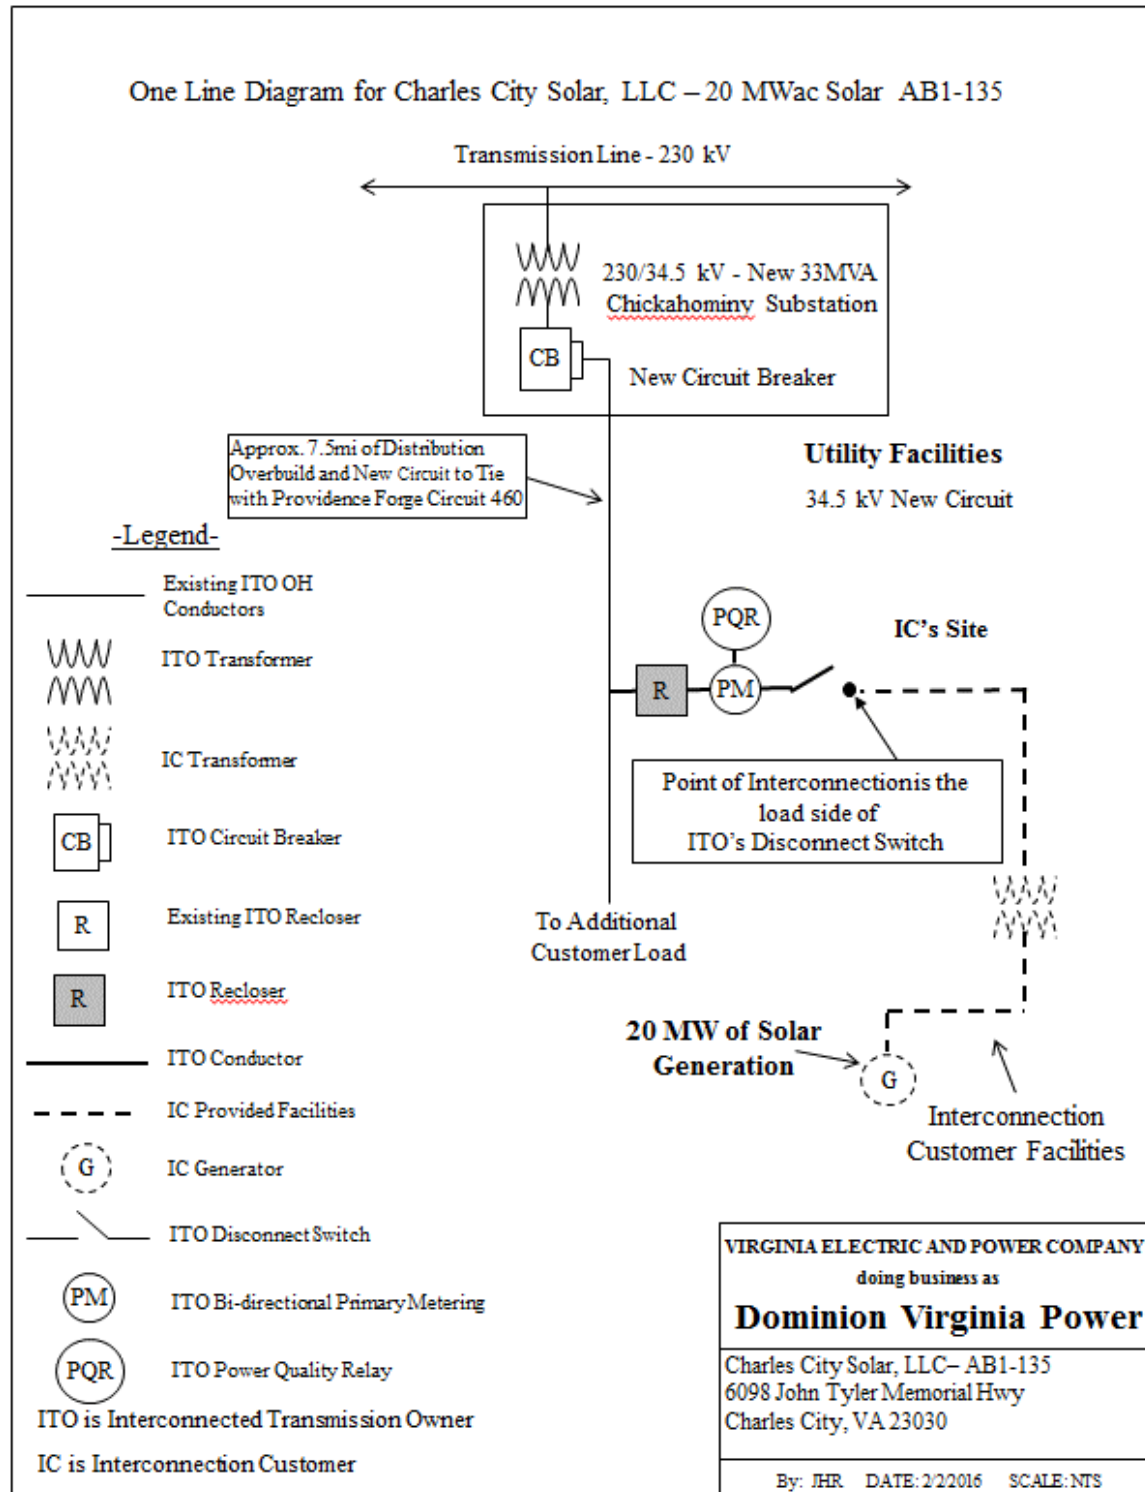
One Line Diagram for Charles City Solar, LLC – 20 MWac Solar AB1-135

Transmission Line - 230 kV

230/34.5 kV - New 33MVA Chickahominy Substation

CB

New Circuit Breaker

Approx. 7.5mi of Distribution Overbuild and New Circuit to Tie with Providence Forge Circuit 460

Utility Facilities

34.5 kV New Circuit

-Legend-

Existing ITO OH Conductors

ITO Transformer

IC Transformer

CB

ITO Circuit Breaker

R

Existing ITO Recloser

R

ITO Recloser

ITO Conductor

IC Provided Facilities

G

IC Generator

ITO Disconnect Switch

PM

ITO Bi-directional Primary Metering

PQR

ITO Power Quality Relay

ITO is Interconnected Transmission Owner

IC is Interconnection Customer

PQR

IC's Site

R

PM

Point of Interconnectionis the load side of ITO's Disconnect Switch

To Additional Customer Load

20 MW of Solar Generation

G

Interconnection Customer Facilities

VIRGINIA ELECTRIC AND POWER COMPANY
doing business as
Dominion Virginia Power

Charles City Solar, LLC– AB1-135
6098 John Tyler Memorial Hwy
Charles City, VA 23030

By: JHR DATE: 2/2/2016 SCALE: NTS